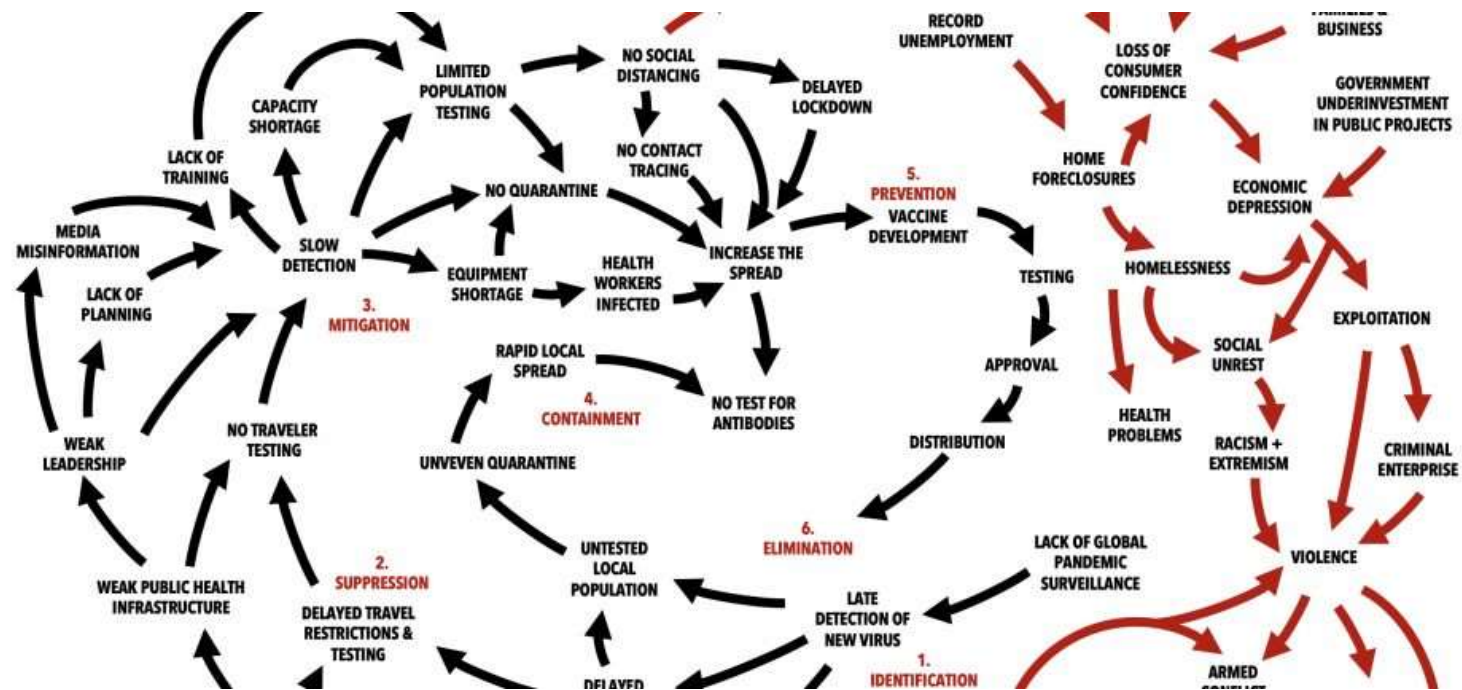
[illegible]
BUSINESS

RECORD UNEMPLOYMENT

LOSS OF CONSUMER CONFIDENCE

GOVERNMENT UNDERINVESTMENT IN PUBLIC PROJECTS

LIMITED POPULATION TESTING

NO SOCIAL DISTANCING

DELAYED LOCKDOWN

CAPACITY SHORTAGE

NO CONTACT TRACING

HOME FORECLOSURES

ECONOMIC DEPRESSION

LACK OF TRAINING

NO QUARANTINE

5. PREVENTION

VACCINE DEVELOPMENT

MEDIA MISINFORMATION

SLOW DETECTION

INCREASE THE SPREAD

TESTING

HOMELESSNESS

EQUIPMENT SHORTAGE

HEALTH WORKERS INFECTED

LACK OF PLANNING

EXPLOITATION

3. MITIGATION

SOCIAL UNREST

RAPID LOCAL SPREAD

APPROVAL

4. CONTAINMENT

NO TEST FOR ANTIBODIES

HEALTH PROBLEMS

WEAK LEADERSHIP

NO TRAVELER TESTING

RACISM + EXTREMISM

DISTRIBUTION

CRIMINAL ENTERPRISE

UNVEVEN QUARANTINE

6. ELIMINATION

UNTESTED LOCAL POPULATION

LACK OF GLOBAL PANDEMIC SURVEILLANCE

VIOLENCE

2. SUPPRESSION

WEAK PUBLIC HEALTH INFRASTRUCTURE

DELAYED TRAVEL RESTRICTIONS & TESTING

LATE DETECTION OF NEW VIRUS

1. IDENTIFICATION

DELAYED

ARMED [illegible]